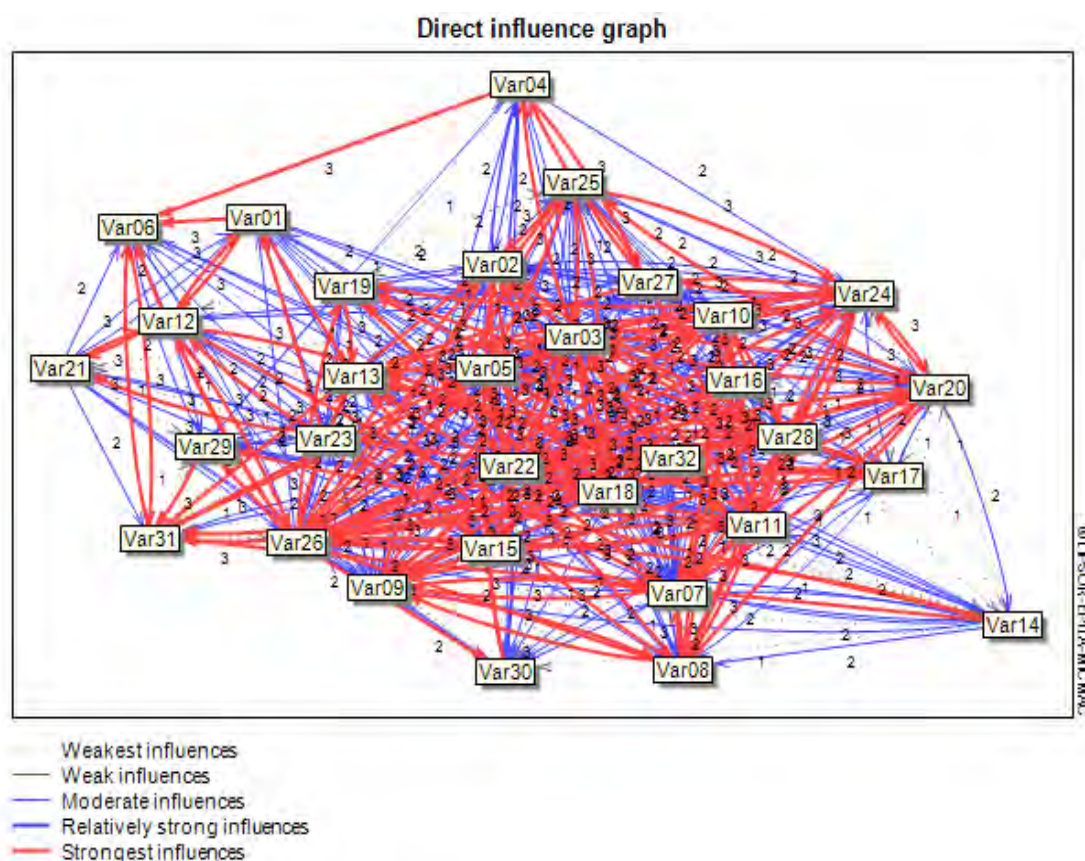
Direct influence graph

Var04

Var25

Var06

Var01

Var02

Var19

Var27

Var24

Var12

Var10

Var03

Var21

Var05

Var13

Var16

Var20

Var29

Var23

Var28

Var22

Var32

Var17

Var18

Var31

Var26

Var11

Var15

Var09

Var07

Var14

Var30

Var08

© LIPSOR-EPITA-MICMAC

Weakest influences
Weak influences
Moderate influences
Relatively strong influences
Strongest influences